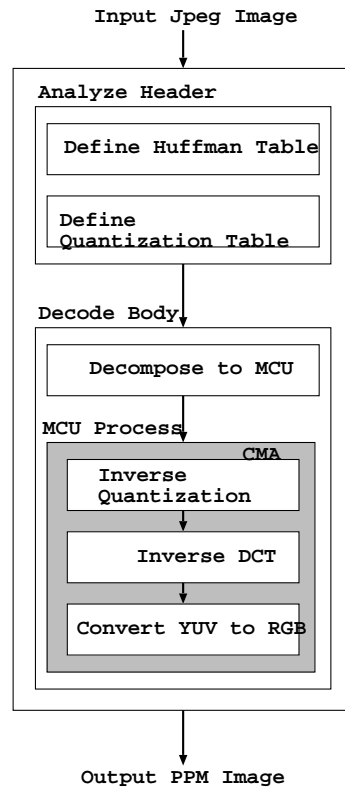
Input Jpeg Image

Analyze Header

Define Huffman Table

Define Quantization Table

Decode Body

Decompose to MCU

MCU Process

CMA

Inverse Quantization

Inverse DCT

Convert YUV to RGB

Output PPM Image